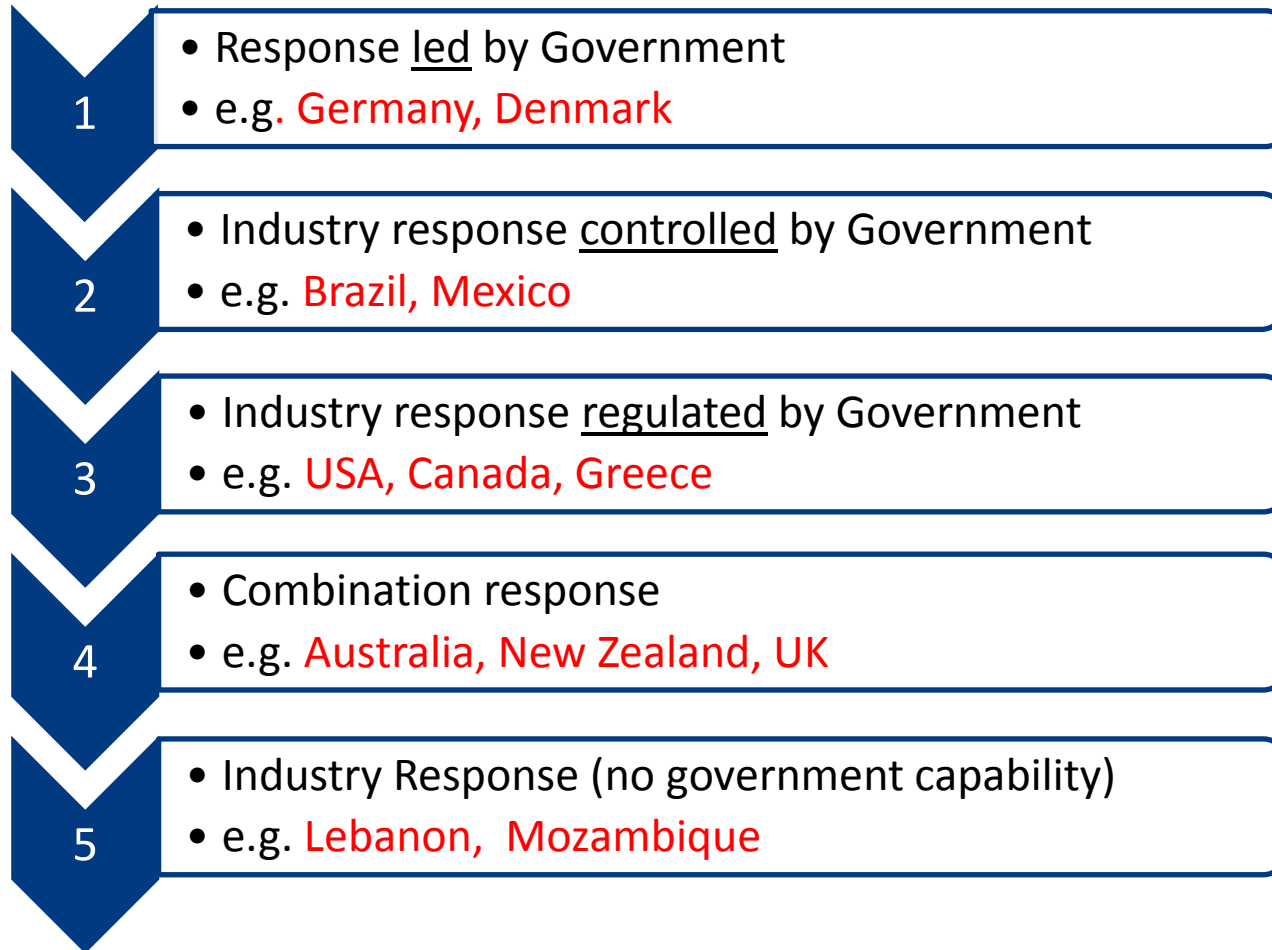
1

• Response led by Government
• e.g. Germany, Denmark

2

• Industry response controlled by Government
• e.g. Brazil, Mexico

3

• Industry response regulated by Government
• e.g. USA, Canada, Greece

4

• Combination response
• e.g. Australia, New Zealand, UK

5

• Industry Response (no government capability)
• e.g. Lebanon, Mozambique